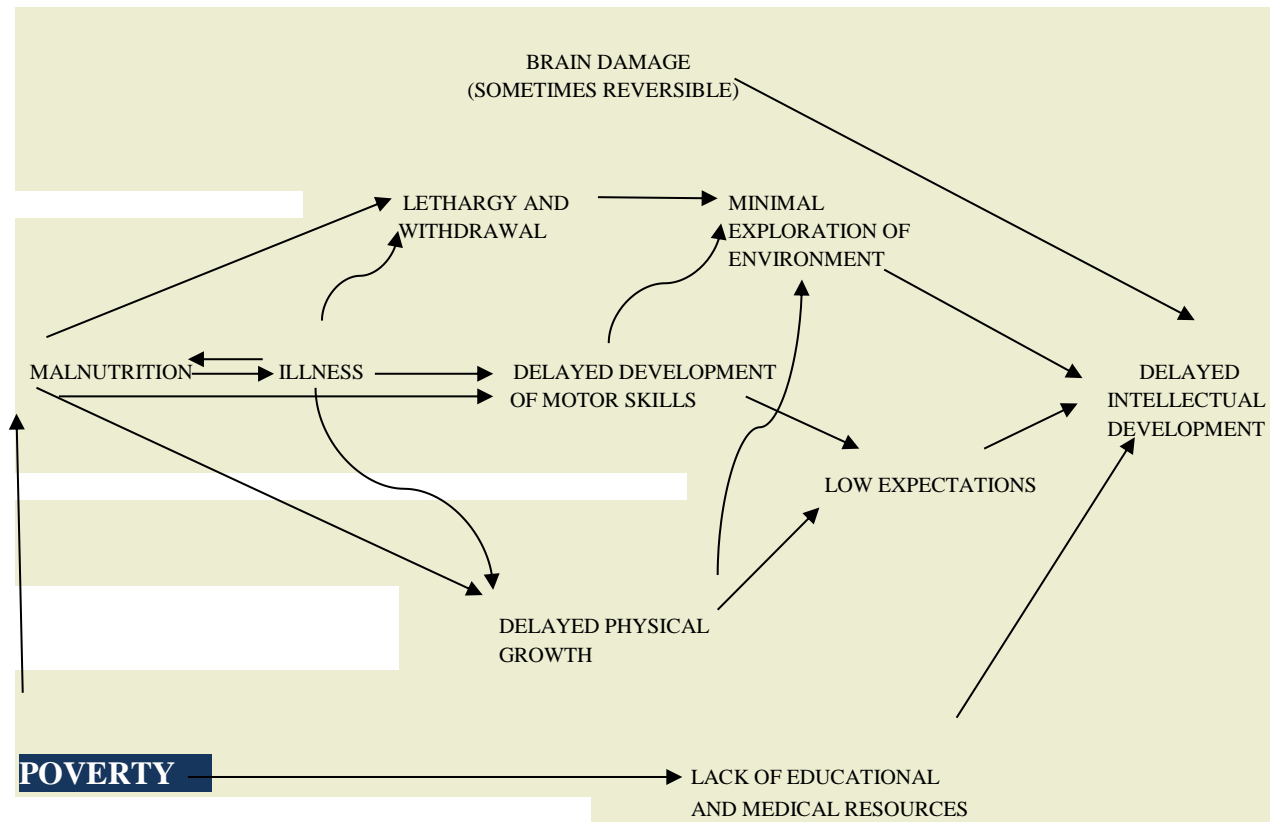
BRAIN DAMAGE
(SOMETIMES REVERSIBLE)

LETHARGY AND WITHDRAWAL

MINIMAL EXPLORATION OF ENVIRONMENT

MALNUTRITION

ILLNESS

DELAYED DEVELOPMENT OF MOTOR SKILLS

DELAYED INTELLECTUAL DEVELOPMENT

LOW EXPECTATIONS

DELAYED PHYSICAL GROWTH

POVERTY

LACK OF EDUCATIONAL AND MEDICAL RESOURCES